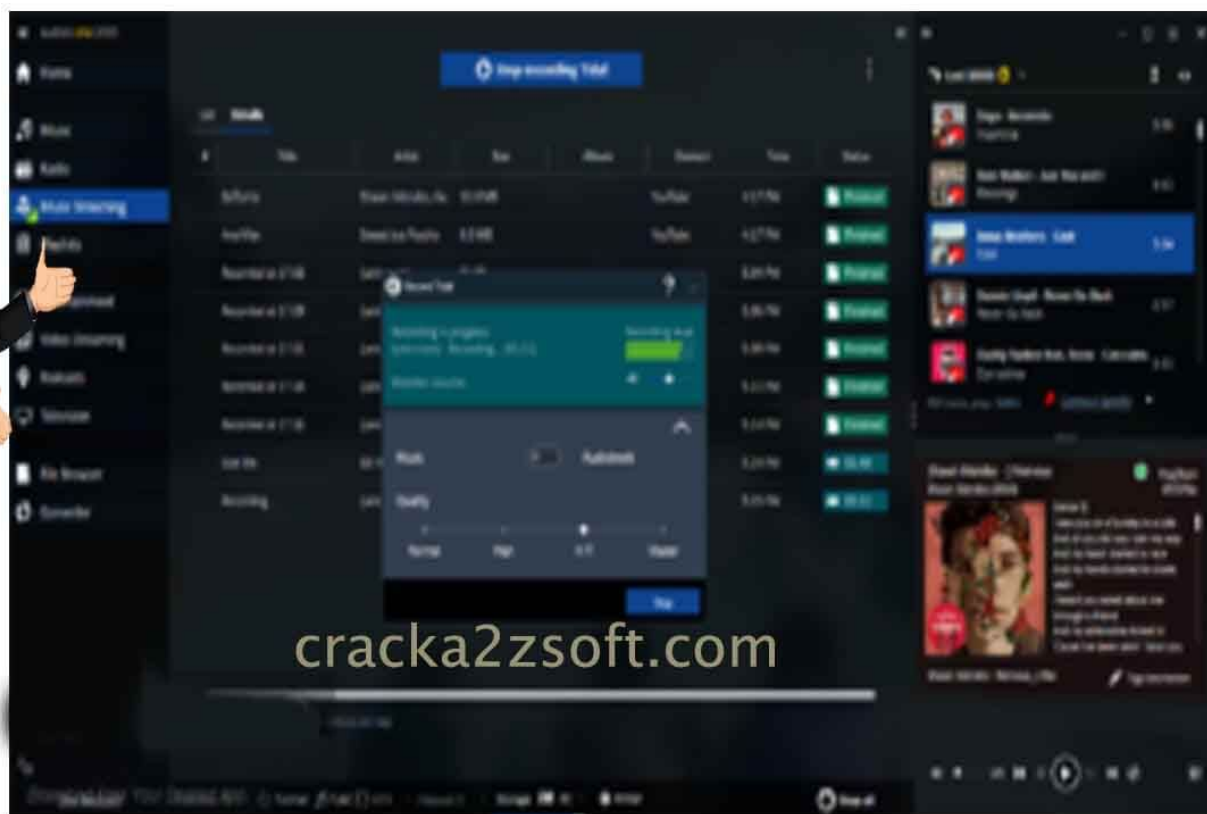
Home

Music

Radio

Music Streaming

Playlists

Video Streaming

Podcasts

Television

File Browser

Converter

Stop recording Tidal

Title

Artist

Size

Album

Duration

Time

Status

Record Tidal

Recording in progress

Music

Quality

Normal

High

HiFi

Master

Stop

Senorita

Jonas Brothers - Sucker

cracka2zsoft.com

Shawn Mendes